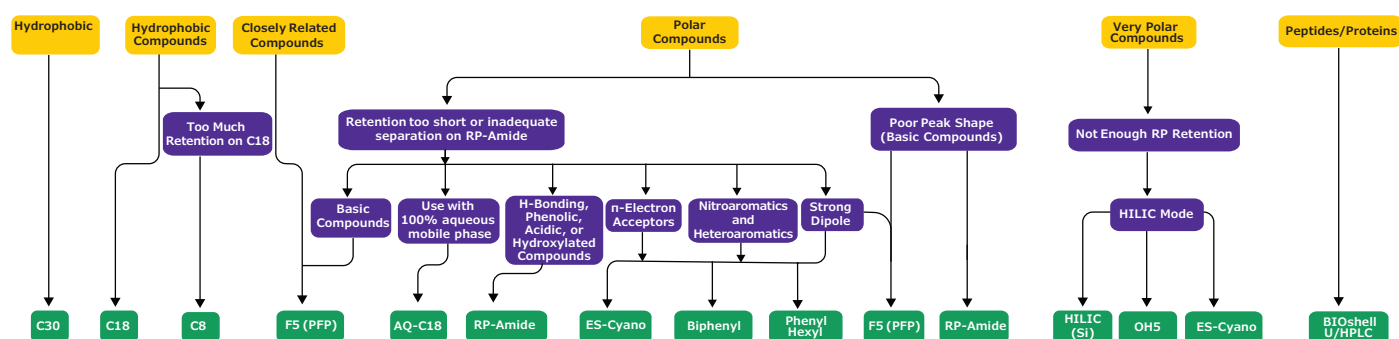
Hydrophobic

Hydrophobic Compounds

Closely Related Compounds

Polar Compounds

Very Polar Compounds

Peptides/Proteins

Too Much Retention on C18

Retention too short or inadequate separation on RP-Amide

Poor Peak Shape (Basic Compounds)

Not Enough RP Retention

Basic Compounds

Use with 100% aqueous mobile phase

H-Bonding, Phenolic, Acidic, or Hydroxylated Compounds

π-Electron Acceptors

Nitroaromatics and Heteroaromatics

Strong Dipole

HILIC Mode

C30

C18

C8

F5 (PFP)

AQ-C18

RP-Amide

ES-Cyano

Biphenyl

Phenyl Hexyl

F5 (PFP)

RP-Amide

HILIC (Si)

OH5

ES-Cyano

BIOshell U/HPLC